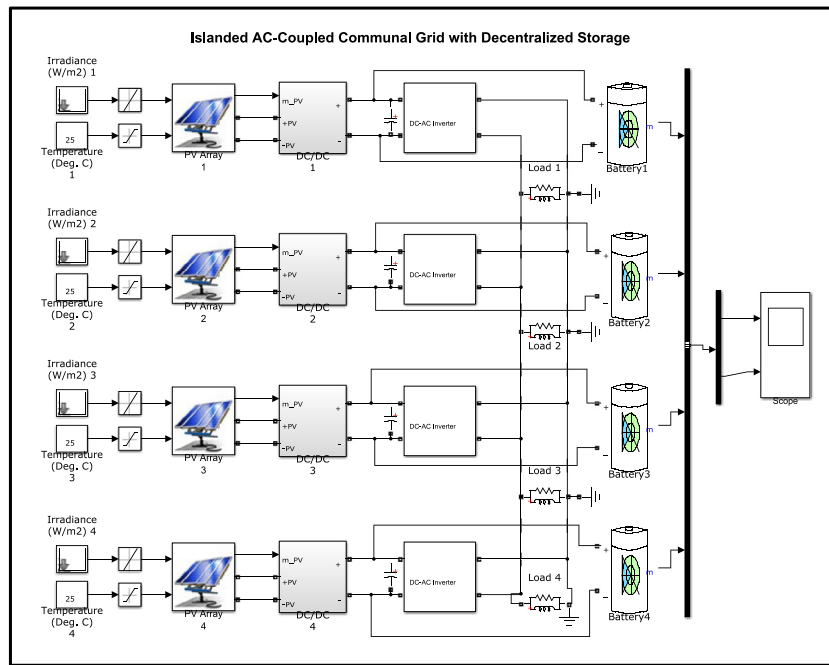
Islanded AC-Coupled Communal Grid with Decentralized Storage

Irradiance (W/m2) 1

25

Temperature (Deg. C) 1

PV Array 1

m_PV
+PV
-PV

DC/DC 1

+
-

DC-AC Inverter

Load 1

+
-
m

Battery1

Irradiance (W/m2) 2

25

Temperature (Deg. C) 2

PV Array 2

m_PV
+PV
-PV

DC/DC 2

+
-

DC-AC Inverter

Load 2

+
-
m

Battery2

Scope

Irradiance (W/m2) 3

25

Temperature (Deg. C) 3

PV Array 3

m_PV
+PV
-PV

DC/DC 3

+
-

DC-AC Inverter

Load 3

+
-
m

Battery3

Irradiance (W/m2) 4

25

Temperature (Deg. C) 4

PV Array 4

m_PV
+PV
-PV

DC/DC 4

+
-

DC-AC Inverter

Load 4

+
-
m

Battery4